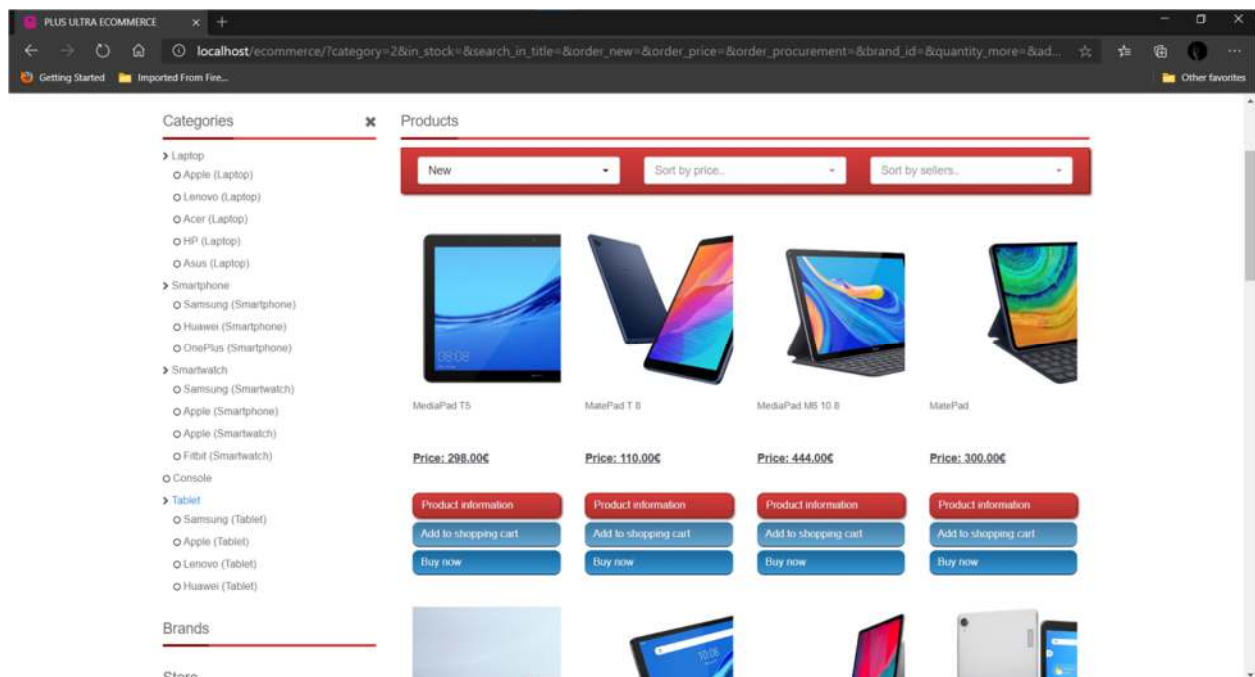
PLUS ULTRA ECOMMERCE ×

localhost/ecommerce/?category=2&in_stock=&search_in_title=&order_new=&order_price=&order_procurement=&brand_id=&quantity_more=&ad...

Getting Started  Imported From Fire...  Other favorites

Categories ×

> Laptop
O Apple (Laptop)
O Lenovo (Laptop)
O Acer (Laptop)
O HP (Laptop)
O Asus (Laptop)
> Smartphone
O Samsung (Smartphone)
O Huawei (Smartphone)
O OnePlus (Smartphone)
> Smartwatch
O Samsung (Smartwatch)
O Apple (Smartphone)
O Apple (Smartwatch)
O Fitbit (Smartwatch)
O Console
> Tablet
O Samsung (Tablet)
O Apple (Tablet)
O Lenovo (Tablet)
O Huawei (Tablet)

Brands

Store

Products

New

Sort by price..

Sort by sellers..

MediaPad T5

Price: 298.00€

Product information

Add to shopping cart

Buy now

MatePad T 8

Price: 110.00€

Product information

Add to shopping cart

Buy now

MediaPad M6 10.8

Price: 444.00€

Product information

Add to shopping cart

Buy now

MatePad

Price: 300.00€

Product information

Add to shopping cart

Buy now